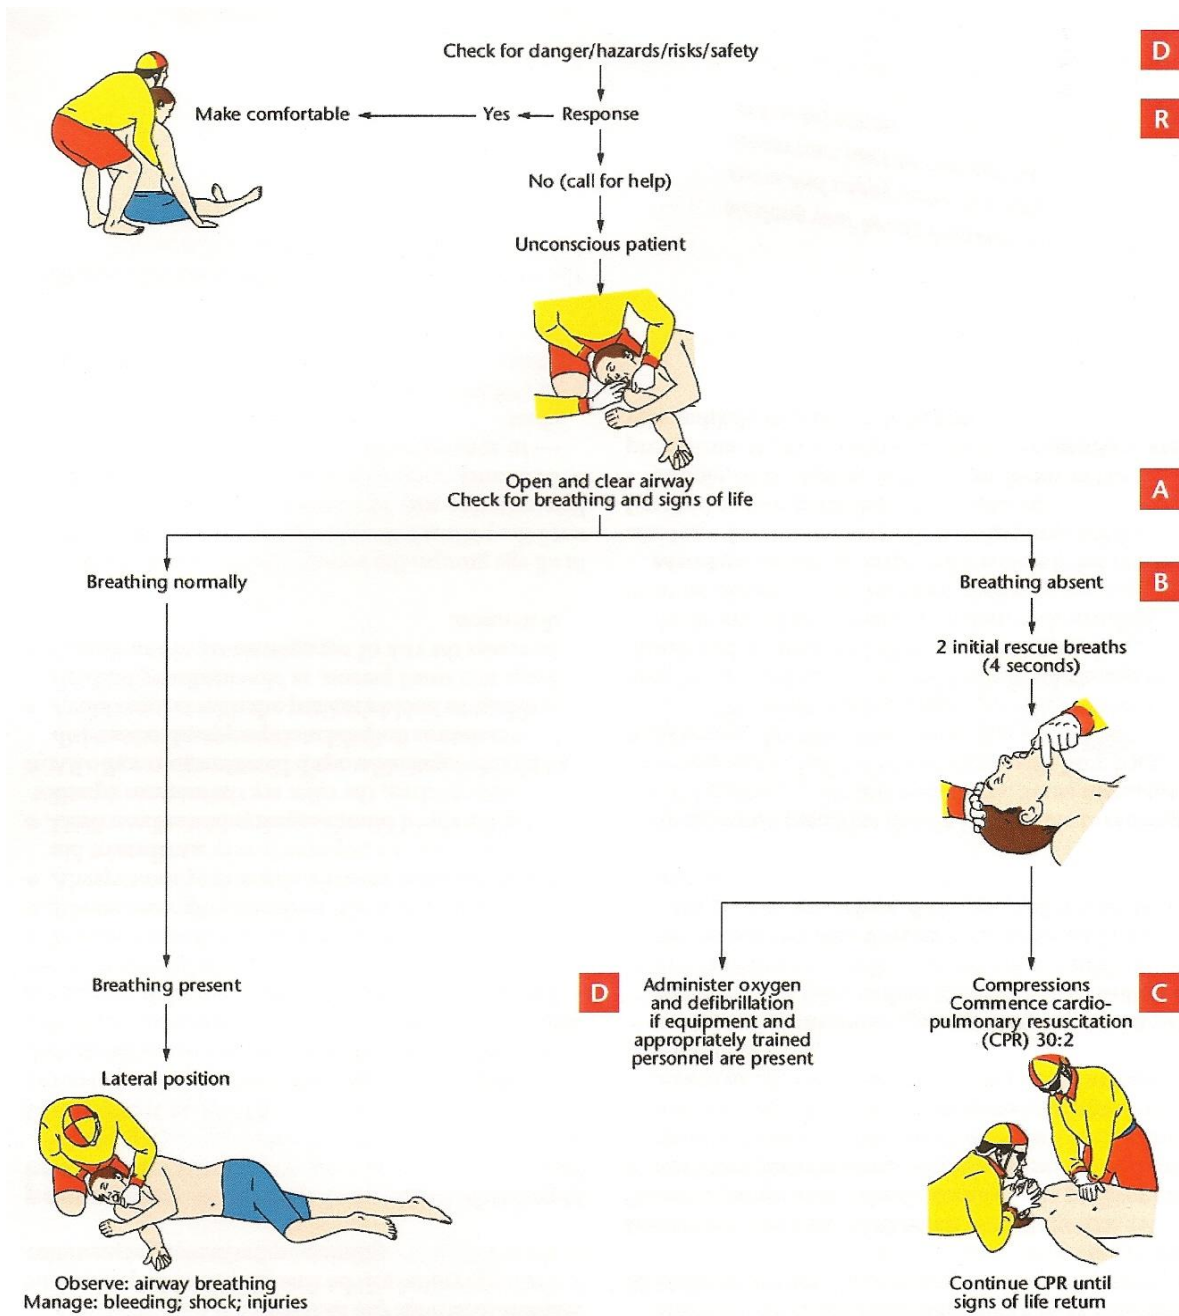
Check for danger/hazards/risks/safety

D

Make comfortable

Yes

Response

R

No (call for help)

Unconscious patient

Open and clear airway
Check for breathing and signs of life

A

Breathing normally

Breathing absent

B

2 initial rescue breaths (4 seconds)

Breathing present

D

Administer oxygen and defibrillation if equipment and appropriately trained personnel are present

Compressions Commence cardio-pulmonary resuscitation (CPR) 30:2

C

Lateral position

Observe: airway breathing
Manage: bleeding; shock; injuries

Continue CPR until signs of life return